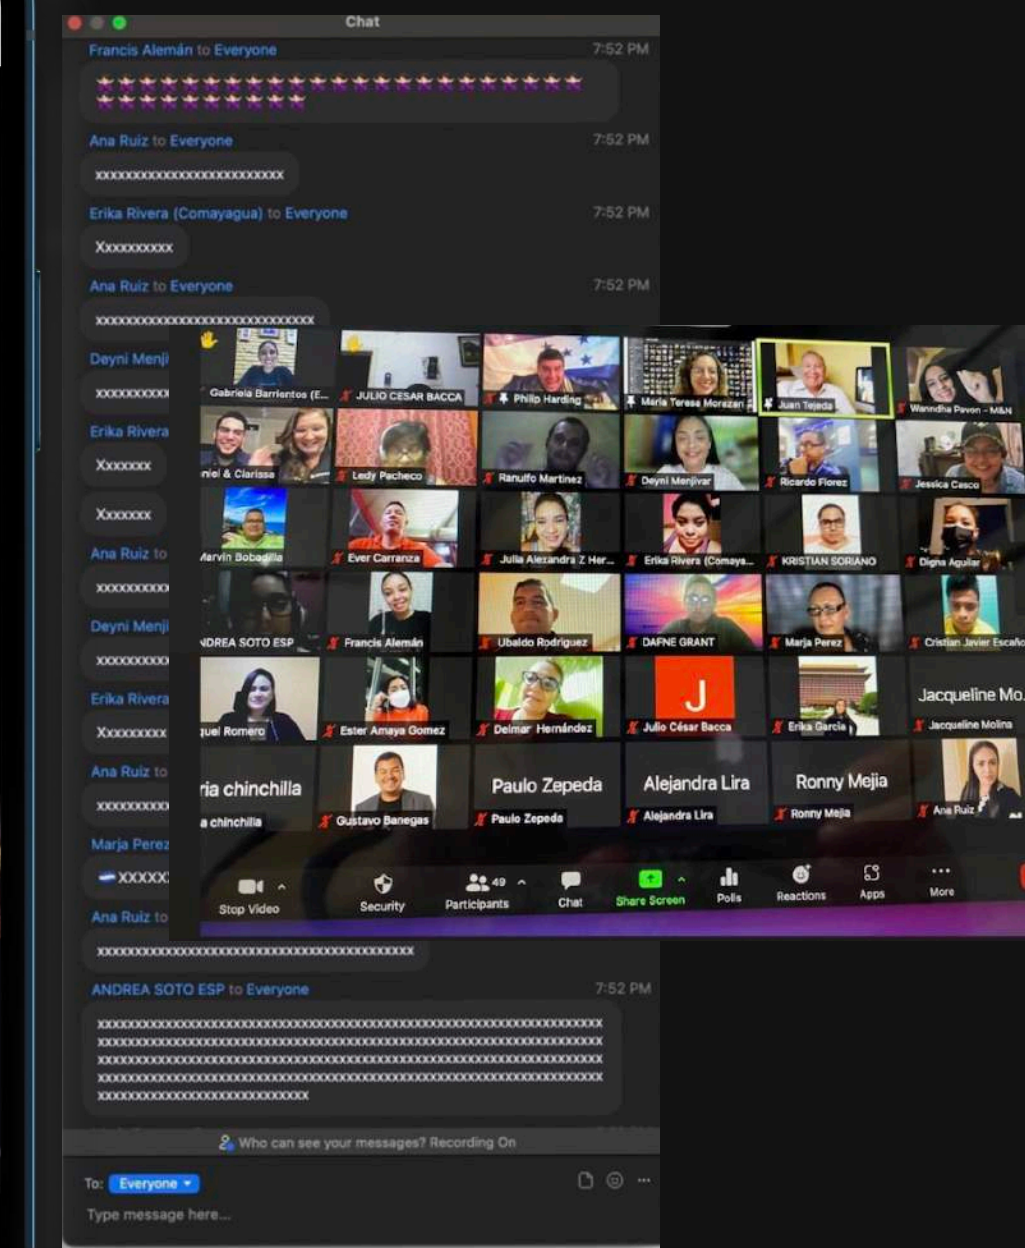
Chat

Francis Alemán to Everyone 7:52 PM

Ana Ruiz to Everyone 7:52 PM
xxxxxxxxxxxxxxxxxxxxxxxxx

Erika Rivera (Comayagua) to Everyone 7:52 PM
Xxxxxxxxxx

Ana Ruiz to Everyone 7:52 PM
xxxxxxxxxxxxxxxxxxxxxxxxxxxxxx

Deyni Menji
xxxxxxxxx

Erika Rivera
Xxxxxxx

Xxxxxxx

Ana Ruiz to
xxxxxxxxx

Deyni Menji
xxxxxxxxx

Erika Rivera
Xxxxxxxxx

Ana Ruiz to
xxxxxxxxx

Marja Perez
XXXXX

Ana Ruiz to
xxxxxxxxxxxxxxxxxxxxxxxxxxxxxxxxxxxxxxxxxx

ANDREA SOTO ESP to Everyone 7:52 PM
xxxxxxxxxxxxxxxxxxxxxxxxxxxxxxxxxxxxxxxxxxxxxxxxxxxxxxxxxxxxxxx
xxxxxxxxxxxxxxxxxxxxxxxxxxxxxxxxxxxxxxxxxxxxxxxxxxxxxxxxxxxxxxx
xxxxxxxxxxxxxxxxxxxxxxxxxxxxxxxxxxxxxxxxxxxxxxxxxxxxxxxxxxxxxxx
xxxxxxxxxxxxxxxxxxxxxxxxxxxxxxxxxxxxxxxxxxxxxxxxxxxxxxxxxxxxxxx
xxxxxxxxxxxxxxxxxxxxxxxxxxx

Who can see your messages? Recording On

To: Everyone
Type message here...

Gabriela Barrientos (E... | JULIO CESAR BACCA | Philip Harding | Maria Teresa Morazan | Juan Tejeda | Wanndha Pavon - M&N
niel & Clarissa | Ledy Pacheco | Ranulfo Martinez | Deyni Menjivar | Ricardo Florez | Jessica Casco
Marvin Bobadilla | Ever Carranza | Julia Alexandra Z Her... | Erika Rivera (Comays... | KRISTIAN SORIANO | Digna Aguilar
NDREA SOTO ESP | Francis Alemán | Ubaldo Rodriguez | DAFNE GRANT | Marja Perez | Cristian Javier Escaño
quel Romero | Ester Amaya Gomez | Delmar Hernández | J Julio César Bacca | Erika Garcia | Jacqueline Mo Jacqueline Molina
ria chinchilla a chinchilla | Gustavo Banegas | Paulo Zepeda Paulo Zepeda | Alejandra Lira Alejandra Lira | Ronny Mejia Ronny Mejia | Ana Ruiz

Stop Video | Security | 49 Participants | Chat | Share Screen | Polls | Reactions | Apps | More